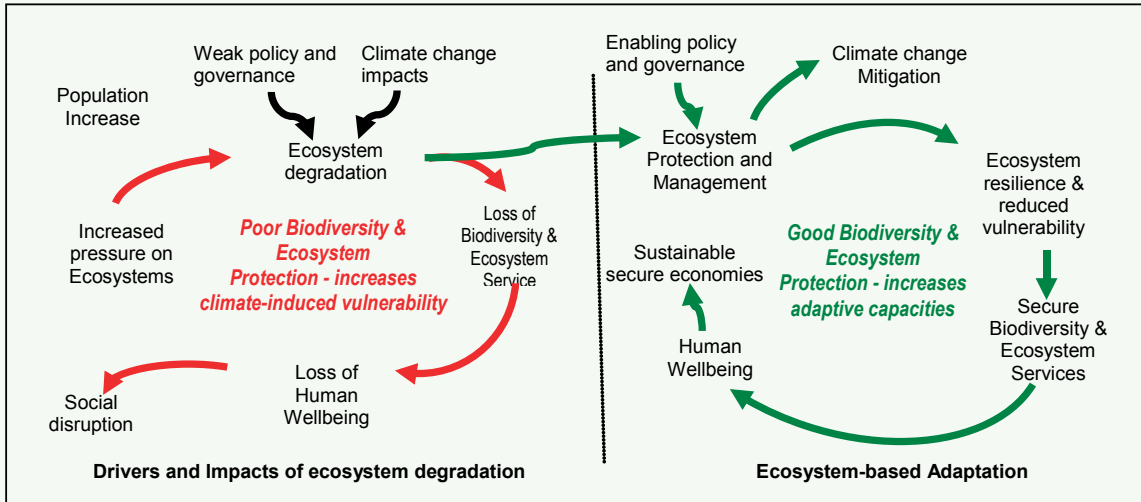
Weak policy and governance

Climate change impacts

Population Increase

Ecosystem degradation

Increased pressure on Ecosystems

Poor Biodiversity & Ecosystem Protection - increases climate-induced vulnerability

Loss of Biodiversity & Ecosystem Service

Loss of Human Wellbeing

Social disruption

Drivers and Impacts of ecosystem degradation

Enabling policy and governance

Climate change Mitigation

Ecosystem Protection and Management

Ecosystem resilience & reduced vulnerability

Sustainable secure economies

Good Biodiversity & Ecosystem Protection - increases adaptive capacities

Human Wellbeing

Secure Biodiversity & Ecosystem Services

Ecosystem-based Adaptation